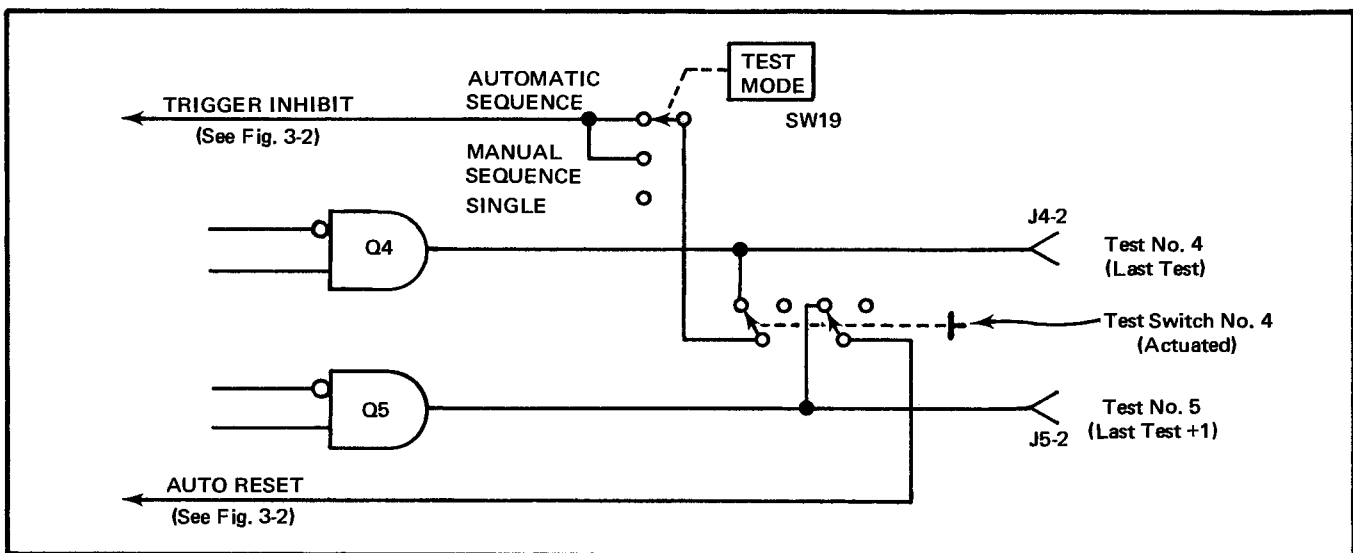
TRIGGER INHIBIT
(See Fig. 3-2)

AUTOMATIC SEQUENCE

MANUAL SEQUENCE

SINGLE

TEST MODE

SW19

Q4

J4-2

Test No. 4
(Last Test)

Test Switch No. 4
(Actuated)

Q5

Test No. 5
(Last Test +1)

J5-2

AUTO RESET
(See Fig. 3-2)